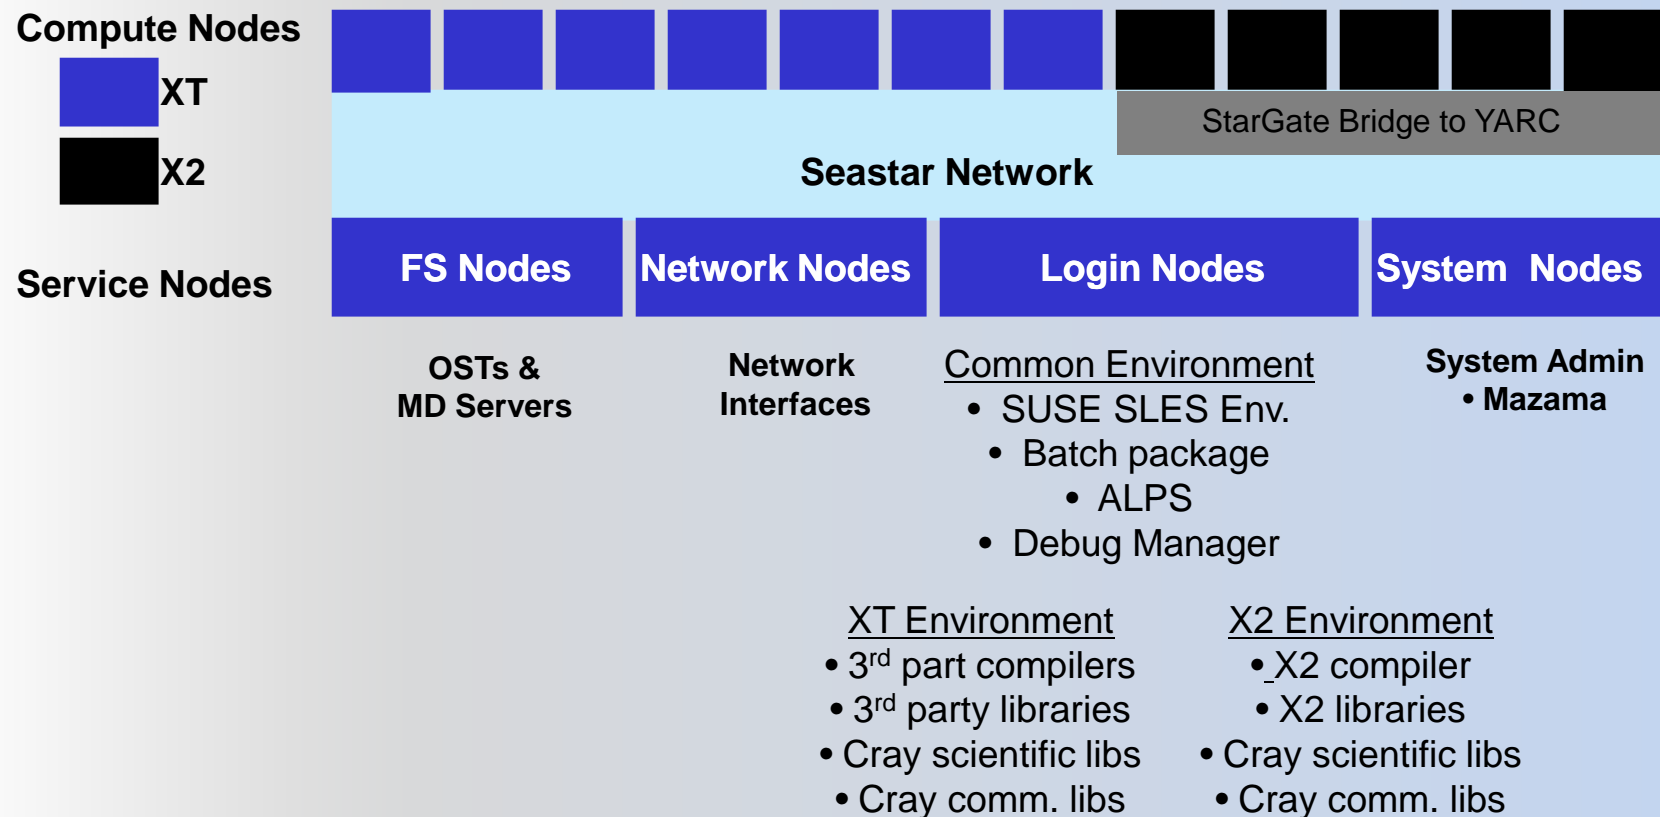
Compute Nodes
XT
X2

StarGate Bridge to YARC

Seastar Network

Service Nodes

FS Nodes

Network Nodes

Login Nodes

System Nodes

OSTs &
MD Servers

Network
Interfaces

Common Environment
• SUSE SLES Env.
• Batch package
• ALPS
• Debug Manager

System Admin
• Mazama

XT Environment
• 3$^{rd}$ part compilers
• 3$^{rd}$ party libraries
• Cray scientific libs
• Cray comm. libs

X2 Environment
• X2 compiler
• X2 libraries
• Cray scientific libs
• Cray comm. libs